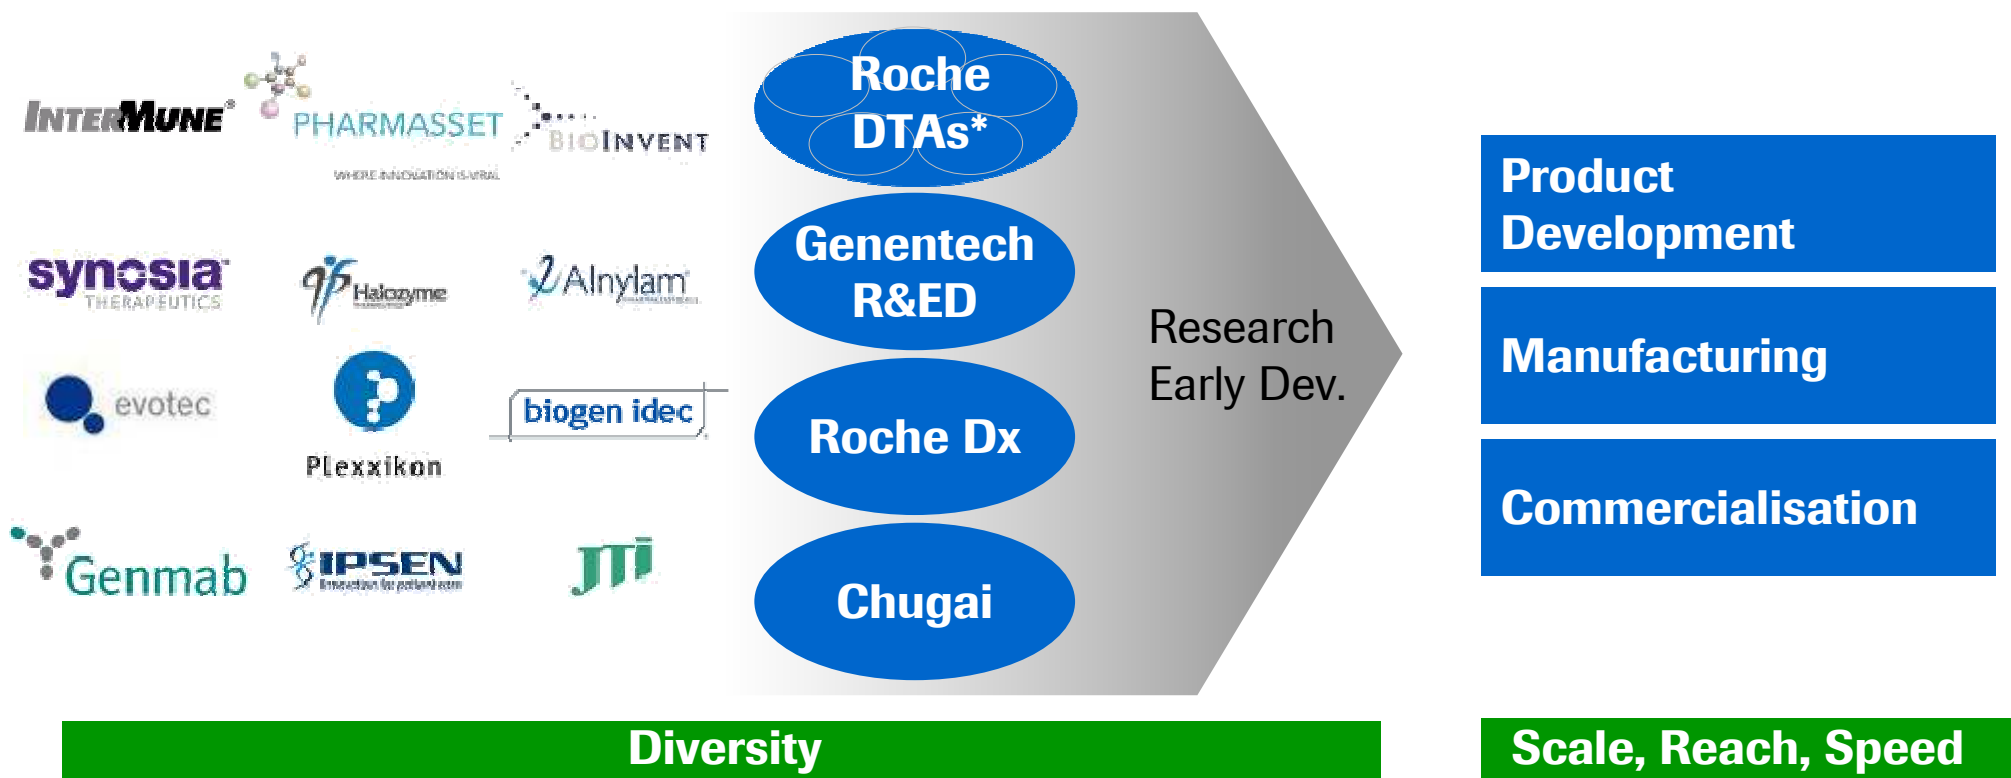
InterMune PHARMASSET WHERE INNOVATION IS VIRAL BioInvent

synosia THERAPEUTICS Halozyme Alnylam

evotec Plexxikon biogen idec

Genmab IPSEN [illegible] JTI

Roche DTAs*

Genentech R&ED

Roche Dx

Chugai

Research Early Dev.

Product Development

Manufacturing

Commercialisation

Diversity

Scale, Reach, Speed